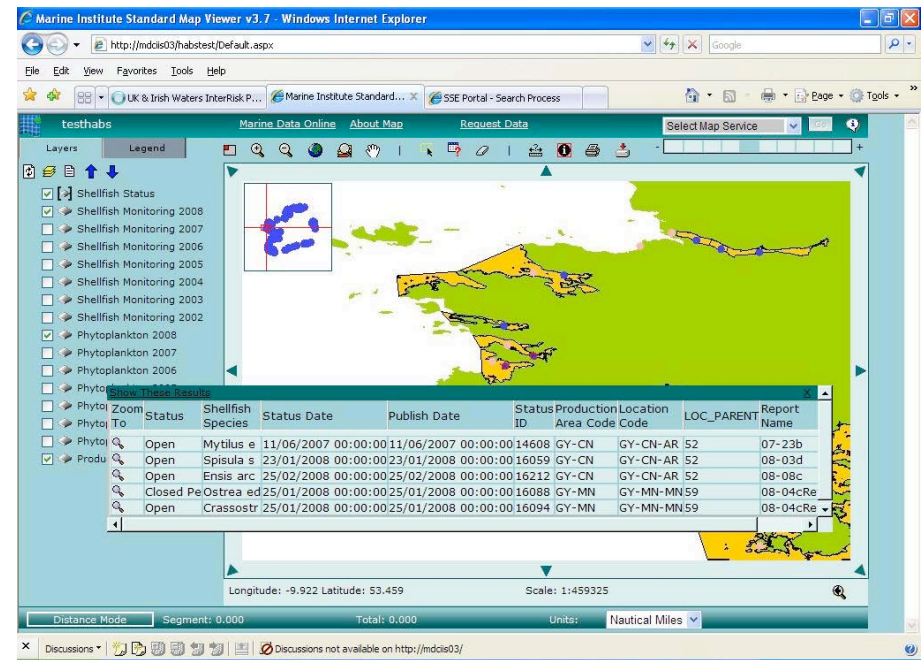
Marine Institute Standard Map Viewer v3.7 - Windows Internet Explorer

http://mdciis03/habstest/Default.aspx

Google

File Edit View Favorites Tools Help

UK & Irish Waters InterRisk P... Marine Institute Standard... SSE Portal - Search Process

Page Tools

testhabs

Marine Data Online About Map Request Data

Select Map Service

Layers Legend

Shellfish Status
Shellfish Monitoring 2008
Shellfish Monitoring 2007
Shellfish Monitoring 2006
Shellfish Monitoring 2005
Shellfish Monitoring 2004
Shellfish Monitoring 2003
Shellfish Monitoring 2002
Phytoplankton 2008
Phytoplankton 2007
Phytoplankton 2006
Phytop
Phytop
Phytop
Phytop
Produ

Show These Results

| Zoom To | Status | Shellfish Species | Status Date | Publish Date | Status ID | Production Area Code | Location Code | LOC_PARENT | Report Name |
|---|---|---|---|---|---|---|---|---|---|
| | Open | Mytilus e | 11/06/2007 00:00:00 | 11/06/2007 00:00:00 | 14608 | GY-CN | GY-CN-AR | 52 | 07-23b |
| | Open | Spisula s | 23/01/2008 00:00:00 | 23/01/2008 00:00:00 | 16059 | GY-CN | GY-CN-AR | 52 | 08-03d |
| | Open | Ensis arc | 25/02/2008 00:00:00 | 25/02/2008 00:00:00 | 16212 | GY-CN | GY-CN-AR | 52 | 08-08c |
| | Closed Pe | Ostrea ed | 25/01/2008 00:00:00 | 25/01/2008 00:00:00 | 16088 | GY-MN | GY-MN-MN | 59 | 08-04cRe |
| | Open | Crassostr | 25/01/2008 00:00:00 | 25/01/2008 00:00:00 | 16094 | GY-MN | GY-MN-MN | 59 | 08-04cRe |

Longitude: -9.922 Latitude: 53.459 Scale: 1:459325

Distance Mode Segment: 0.000 Total: 0.000 Units: Nautical Miles

Discussions Discussions not available on http://mdciis03/